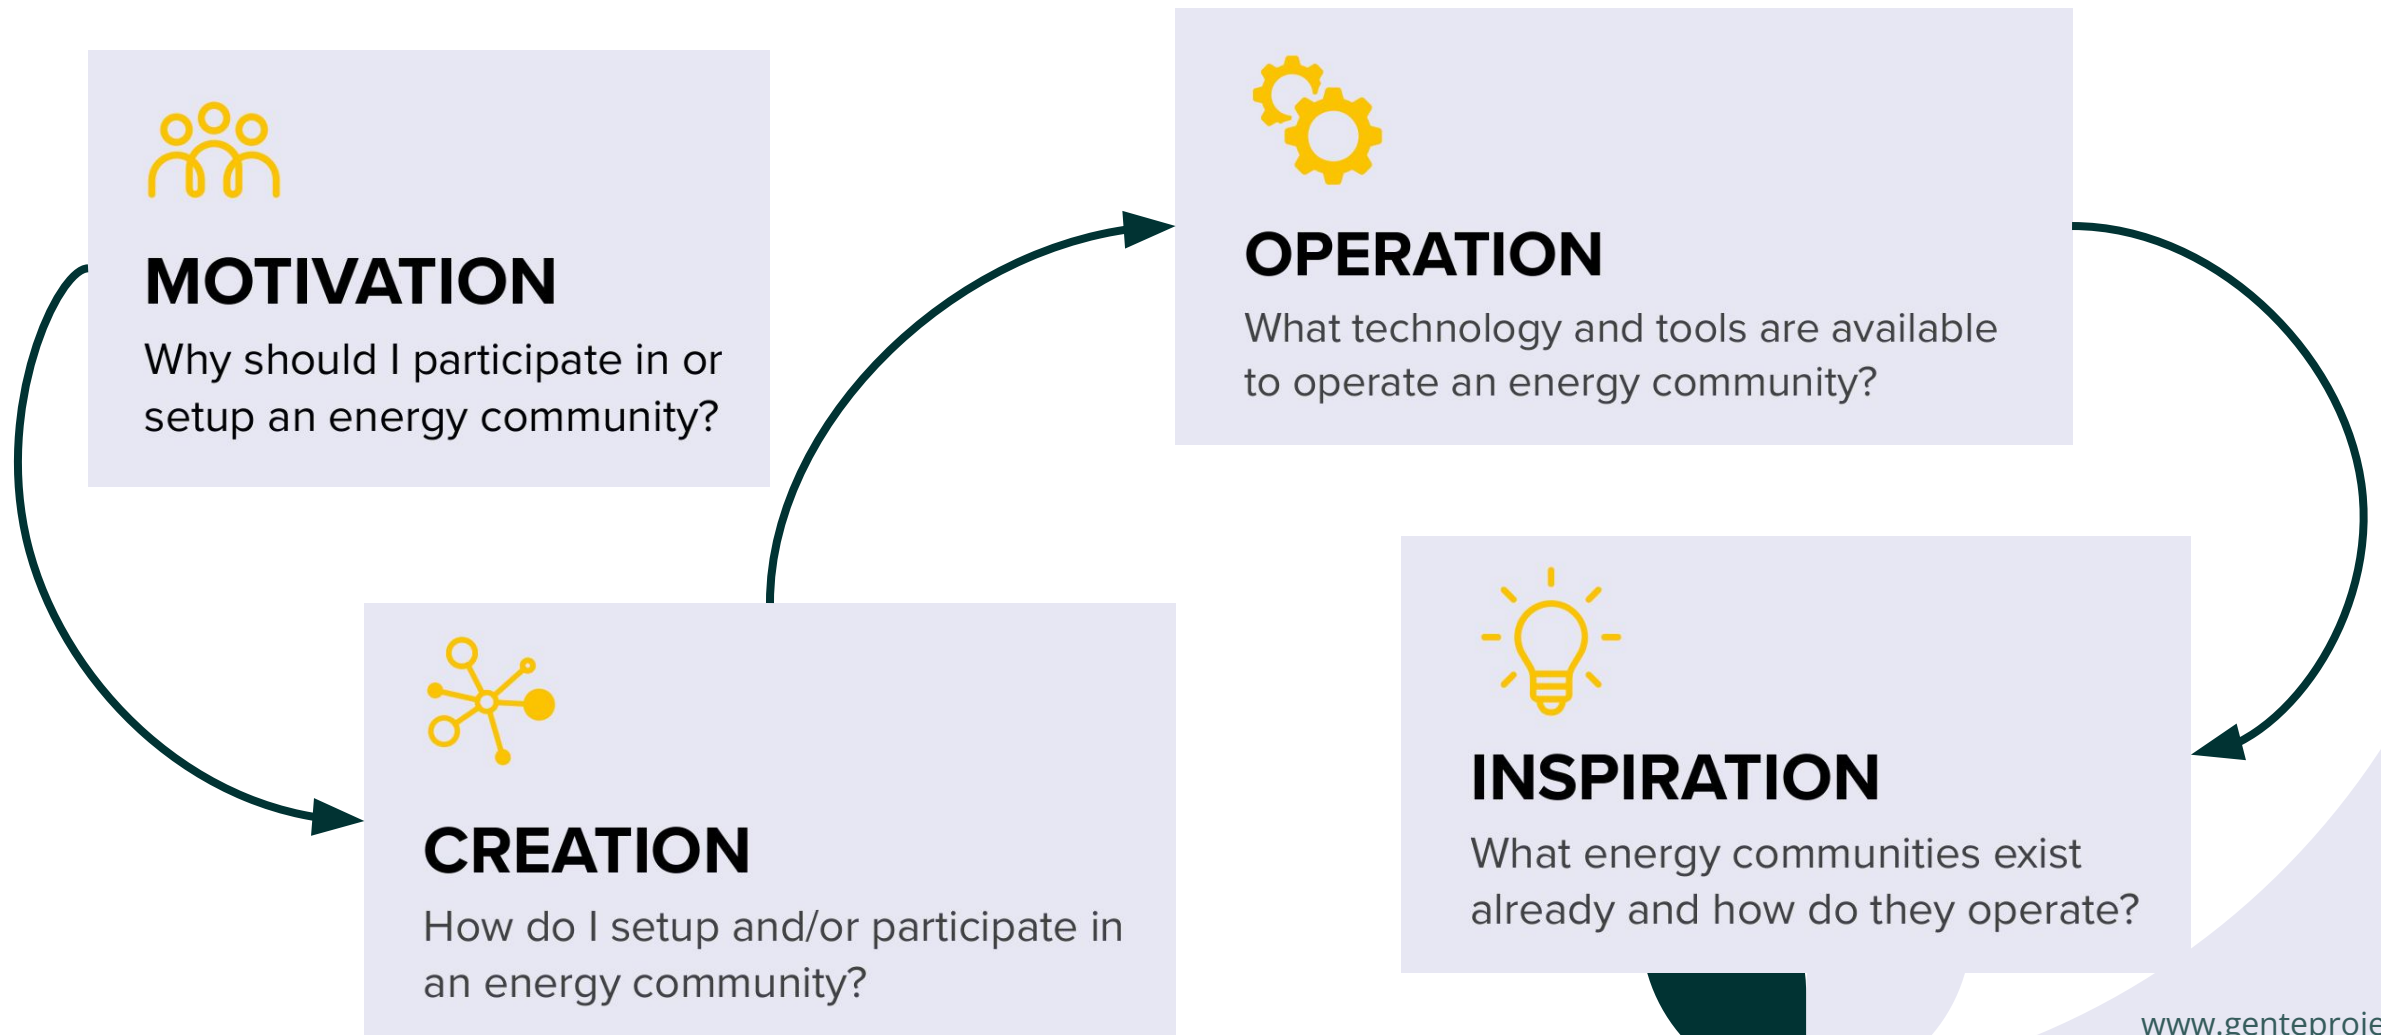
MOTIVATION

Why should I participate in or setup an energy community?

OPERATION

What technology and tools are available to operate an energy community?

CREATION

How do I setup and/or participate in an energy community?

INSPIRATION

What energy communities exist already and how do they operate?

www.genteproje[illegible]